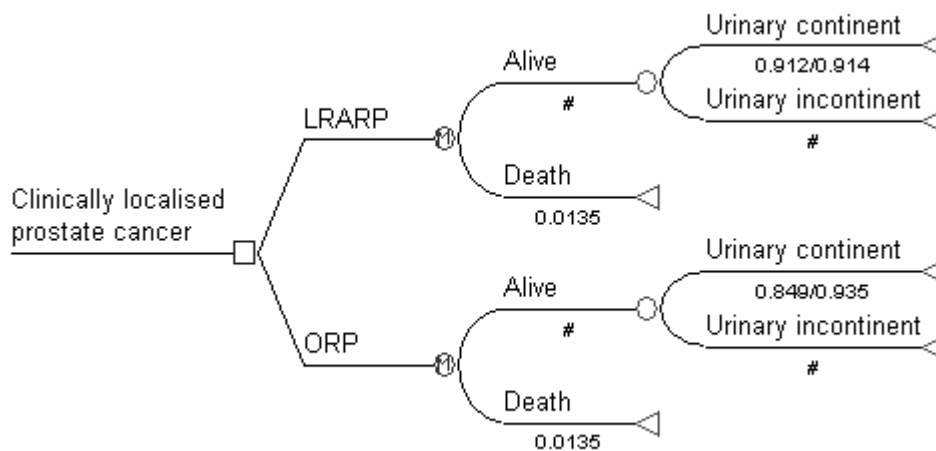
Clinically localised prostate cancer

LRARP

Alive
#

Urinary continent
0.912/0.914
Urinary incontinent
#

Death
0.0135

ORP

Alive
#

Urinary continent
0.849/0.935
Urinary incontinent
#

Death
0.0135